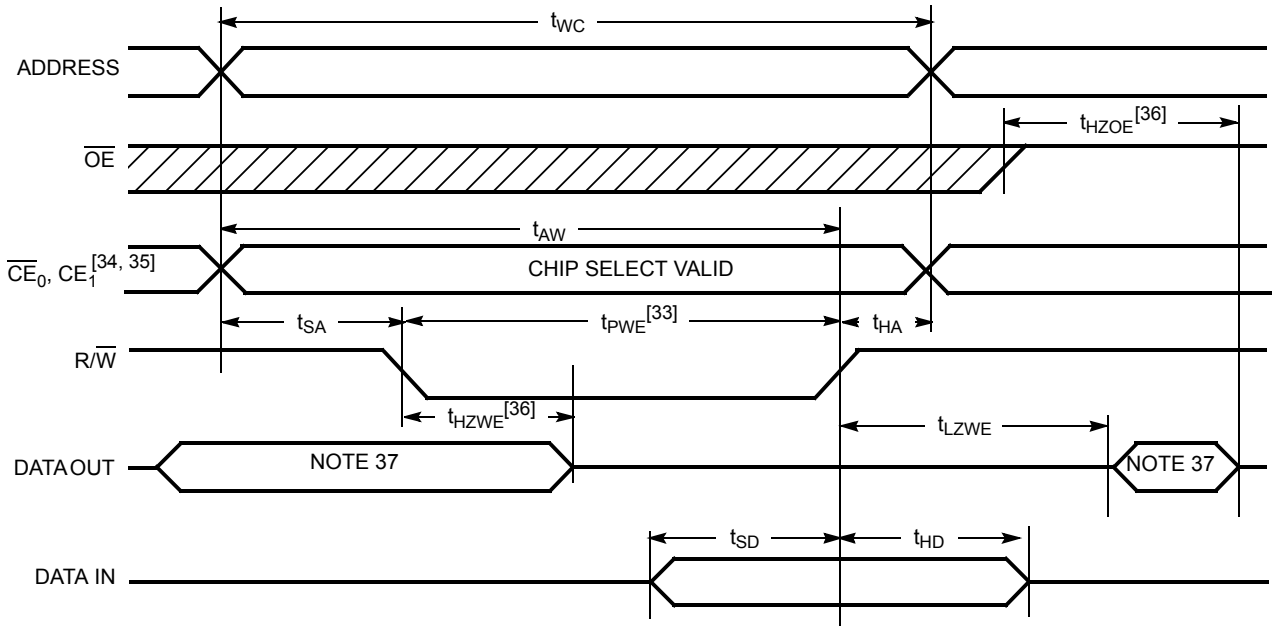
$t_{WC}$

ADDRESS

$t_{HZOE}^{[36]}$

$\overline{OE}$

$t_{AW}$

$\overline{CE}_0$, $CE_1^{[34, 35]}$

CHIP SELECT VALID

$t_{SA}$

$t_{PWE}^{[33]}$

$t_{HA}$

R/$\overline{W}$

$t_{HZWE}^{[36]}$

$t_{LZWE}$

DATA OUT

NOTE 37

NOTE 37

$t_{SD}$

$t_{HD}$

DATA IN